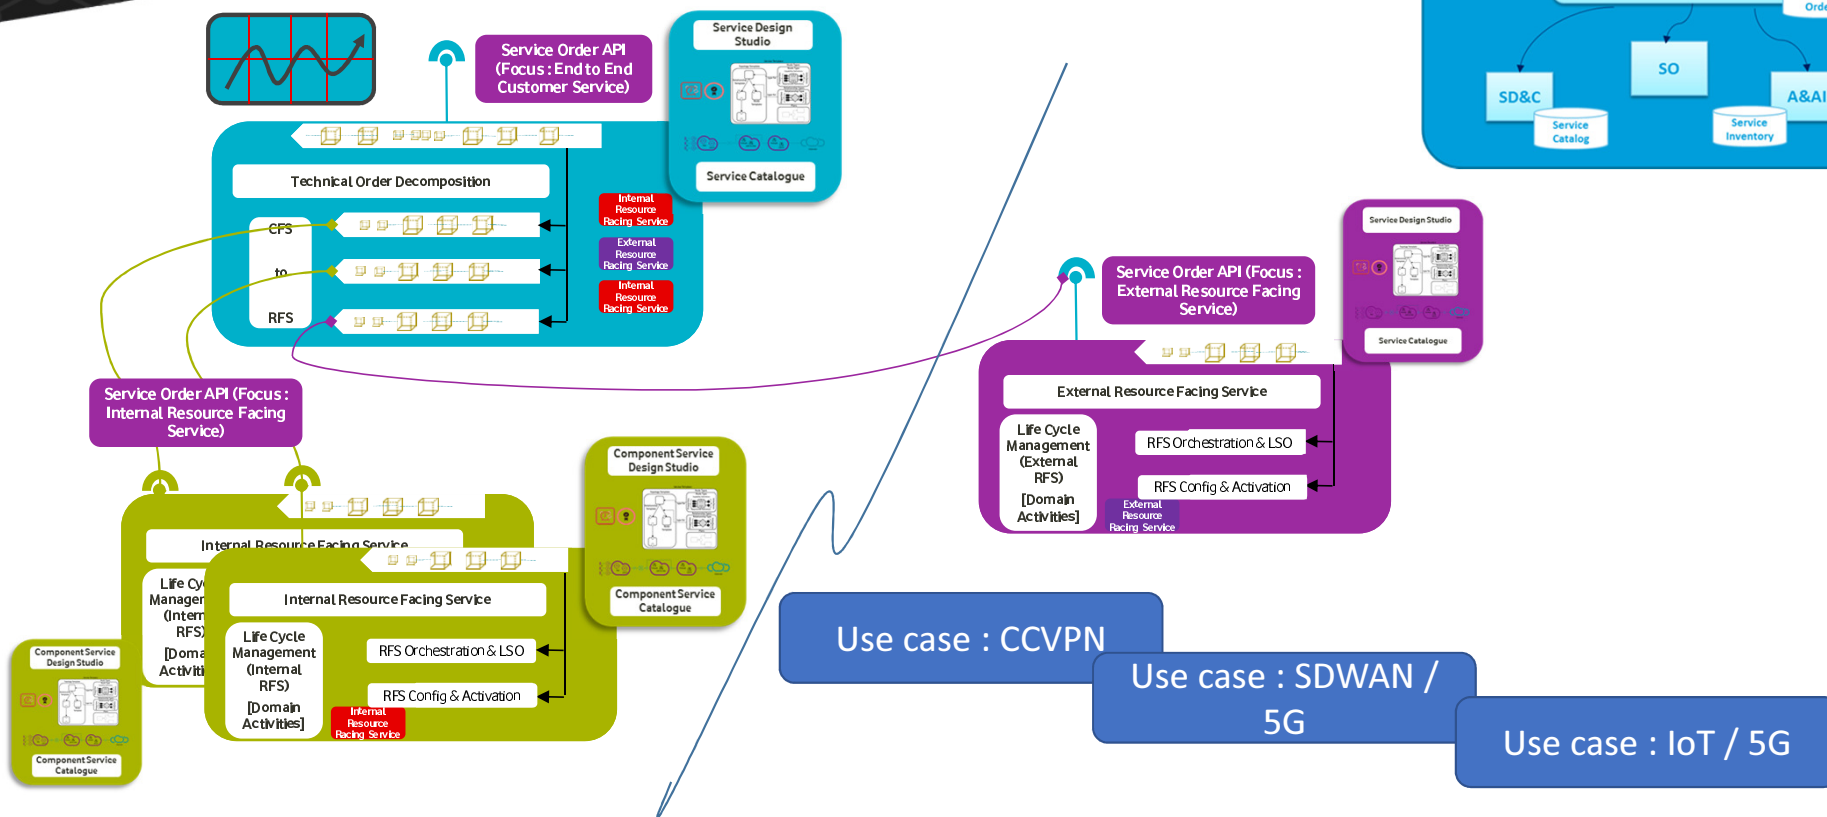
Service Order API (Focus : End to End Customer Service)

Service Design Studio

Service Catalogue

Technical Order Decomposition

CFS

to

RFS

Internal Resource Facing Service

External Resource Facing Service

Internal Resource Facing Service

Service Order API (Focus : Internal Resource Facing Service)

Service Order API (Focus : External Resource Facing Service)

Service Design Studio

Service Catalogue

External Resource Facing Service

Life Cycle Management (External RFS) [Domain Activities]

RFS Orchestration & LSO

RFS Config & Activation

External Resource Facing Service

SD&C

SO

A&AI

Service Catalog

Service Inventory

Orde

Component Service Design Studio

Component Service Catalogue

Internal Resource Facing Service

Life Cy Manager (Intern RFS) [Doma Activiti

Internal Resource Facing Service

Life Cycle Management (Internal RFS) [Domain Activities]

RFS Orchestration & LSO

RFS Config & Activation

Internal Resource Facing Service

Component Service Design Studio

Component Service Catalogue

Use case : CCVPN

Use case : SDWAN / 5G

Use case : IoT / 5G